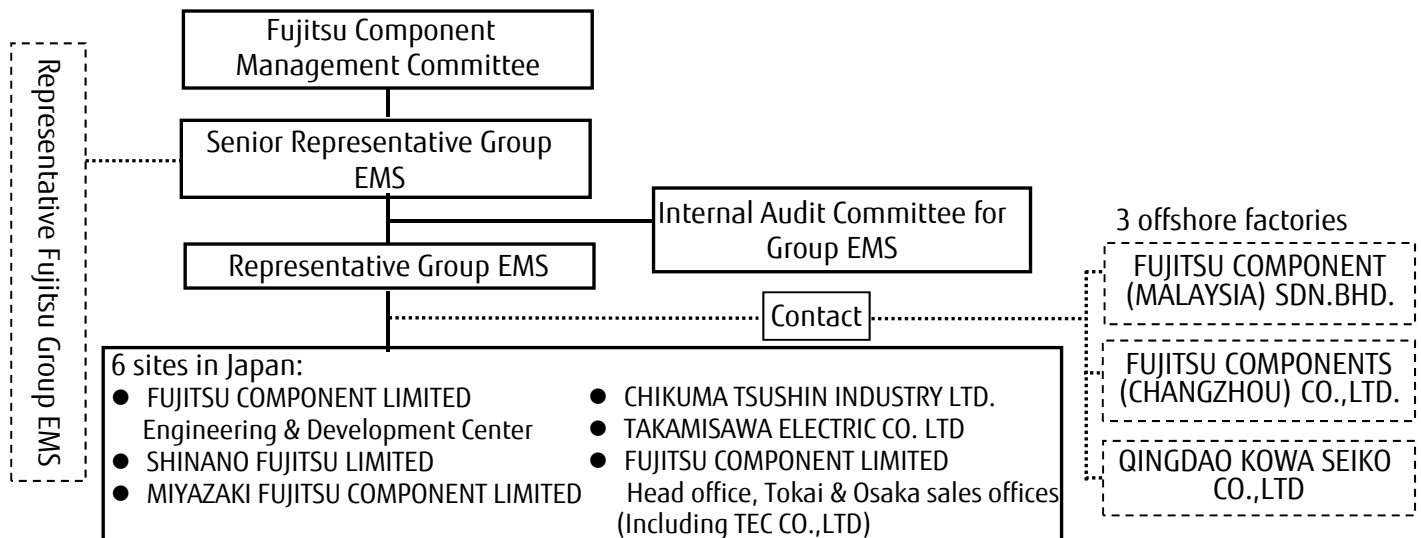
Representative Fujitsu Group EMS

Fujitsu Component Management Committee

Senior Representative Group EMS

Internal Audit Committee for Group EMS

Representative Group EMS

Contact

3 offshore factories

FUJITSU COMPONENT (MALAYSIA) SDN.BHD.

FUJITSU COMPONENTS (CHANGZHOU) CO.,LTD.

QINGDAO KOWA SEIKO CO.,LTD

6 sites in Japan:
● FUJITSU COMPONENT LIMITED Engineering & Development Center
● SHINANO FUJITSU LIMITED
● MIYAZAKI FUJITSU COMPONENT LIMITED
● CHIKUMA TSUSHIN INDUSTRY LTD.
● TAKAMISAWA ELECTRIC CO. LTD
● FUJITSU COMPONENT LIMITED Head office, Tokai & Osaka sales offices (Including TEC CO.,LTD)